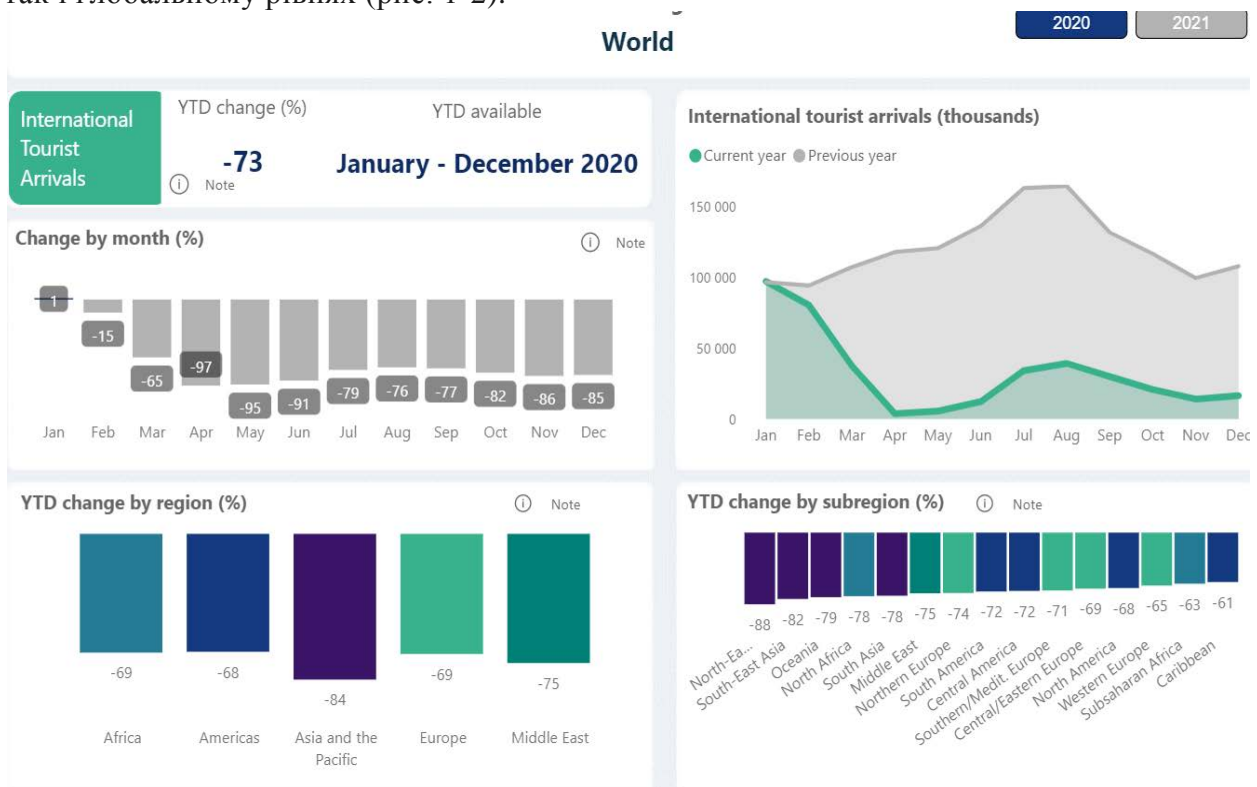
так і глобальному рівнях (рис. 1-2).

2020 2021

World

International Tourist Arrivals

YTD change (%)

-73

ⓘ Note

YTD available

January - December 2020

International tourist arrivals (thousands)

Current year Previous year

150 000

100 000

50 000

0

Jan Feb Mar Apr May Jun Jul Aug Sep Oct Nov Dec

Change by month (%)

ⓘ Note

1 -15 -65 -97 -95 -91 -79 -76 -77 -82 -86 -85

Jan Feb Mar Apr May Jun Jul Aug Sep Oct Nov Dec

YTD change by region (%)

ⓘ Note

-69 -68 -84 -69 -75

Africa Americas Asia and the Pacific Europe Middle East

YTD change by subregion (%)

ⓘ Note

-88 -82 -79 -78 -78 -75 -74 -72 -72 -71 -69 -68 -65 -63 -61

North-Ea... South-East Asia Oceania North Africa South Asia Middle East Northern Europe South America Central America Southern/Medit. Europe Central/Eastern Europe North America Western Europe Subsaharan Africa Caribbean